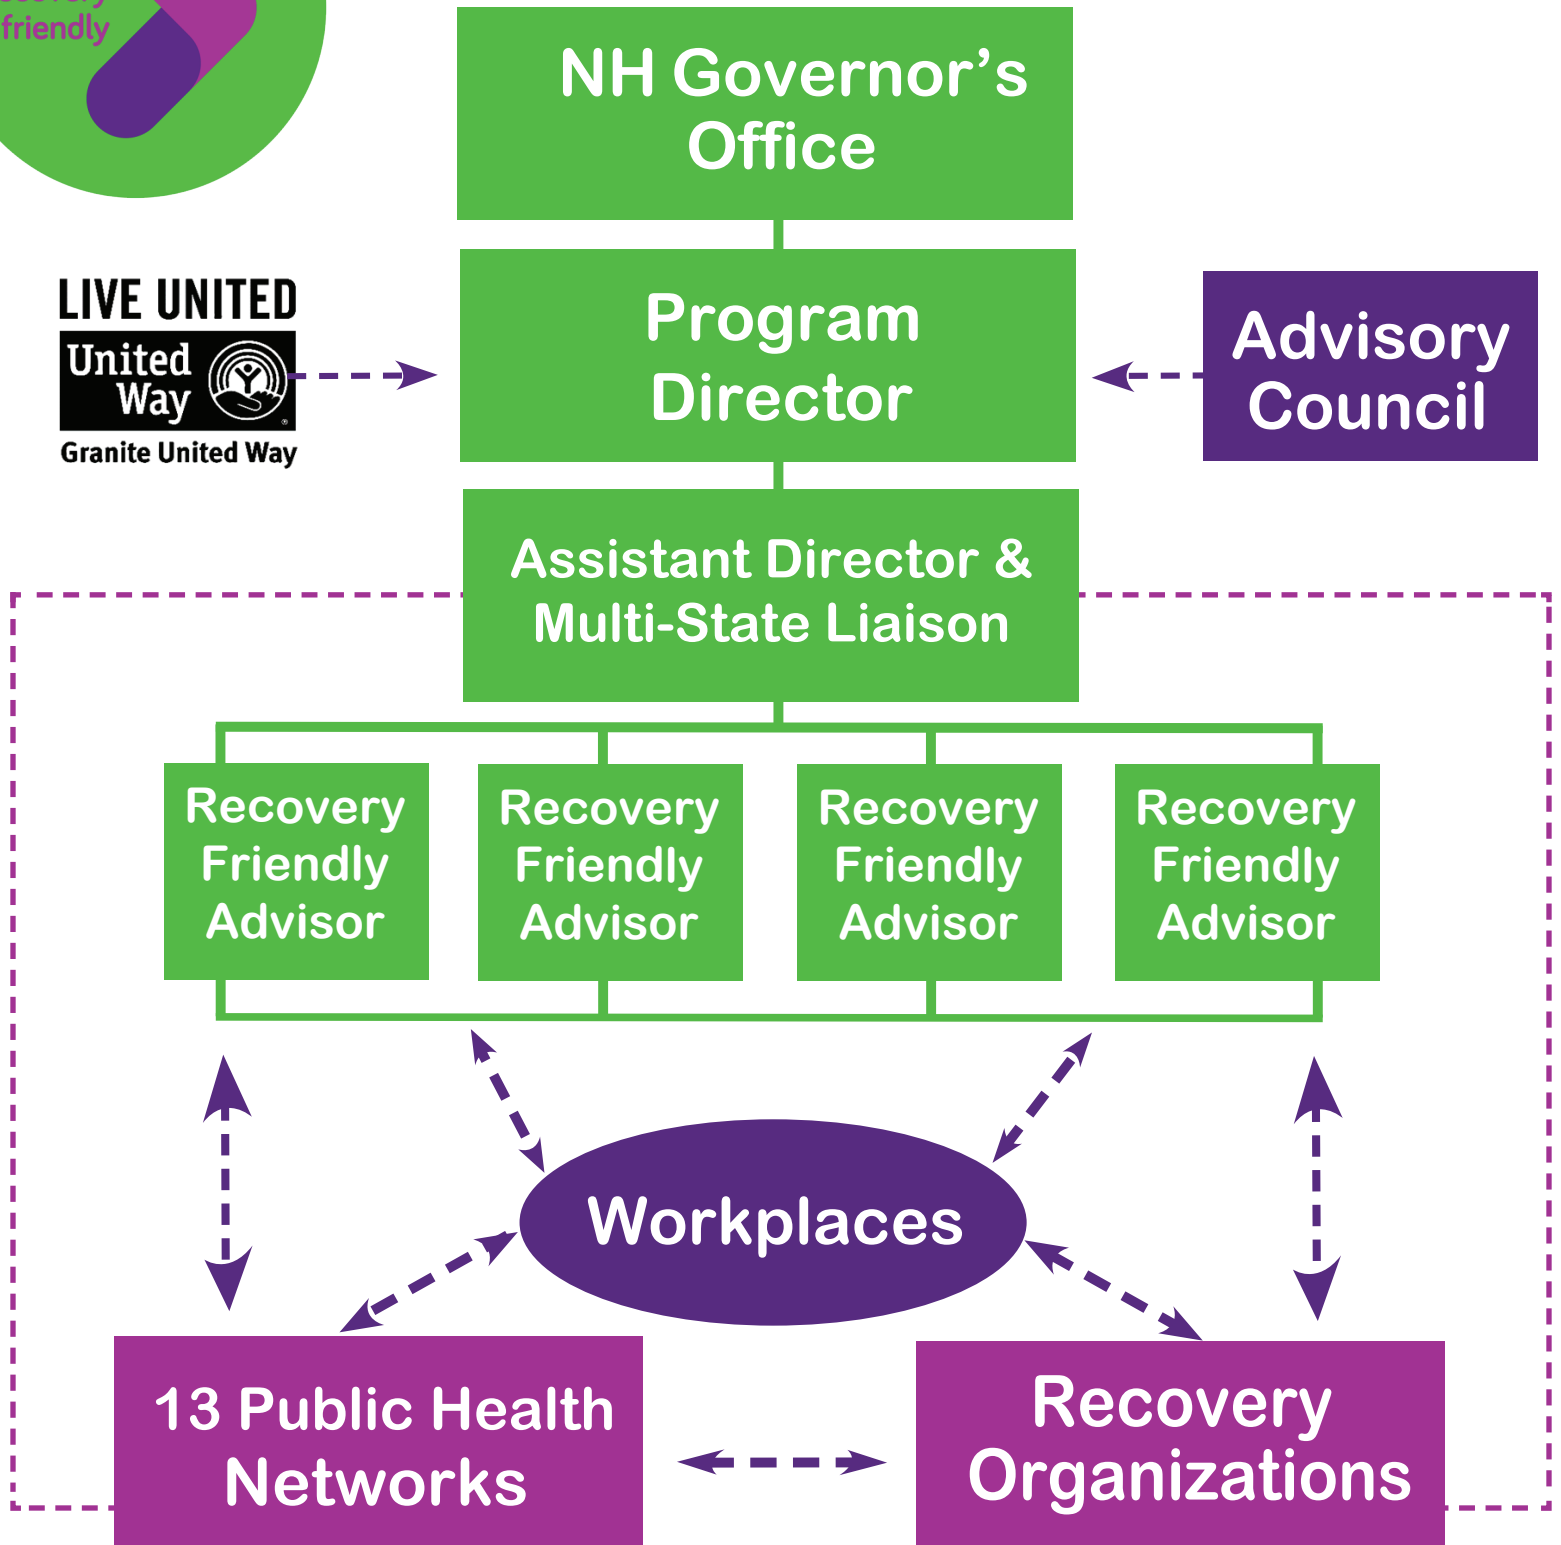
friendly

NH Governor's Office

LIVE UNITED
United Way
Granite United Way

Program Director

Advisory Council

Assistant Director & Multi-State Liaison

Recovery Friendly Advisor

Recovery Friendly Advisor

Recovery Friendly Advisor

Recovery Friendly Advisor

Workplaces

13 Public Health Networks

Recovery Organizations